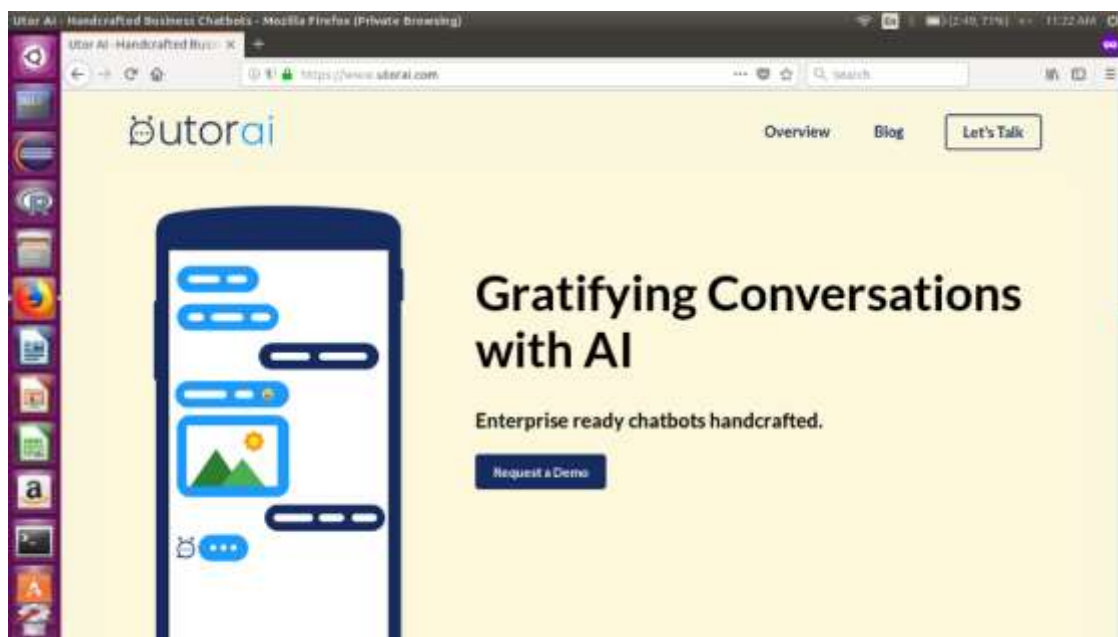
Utor AI - Handcrafted Business Chatbots - Mozilla Firefox (Private Browsing)

En (2:49, 71%) 11:22 AM

Utor AI - Handcrafted Busi ×

https://www.utorai.com

Search

ɞutorai

Overview Blog Let's Talk

Gratifying Conversations with AI

Enterprise ready chatbots handcrafted.

Request a Demo

a